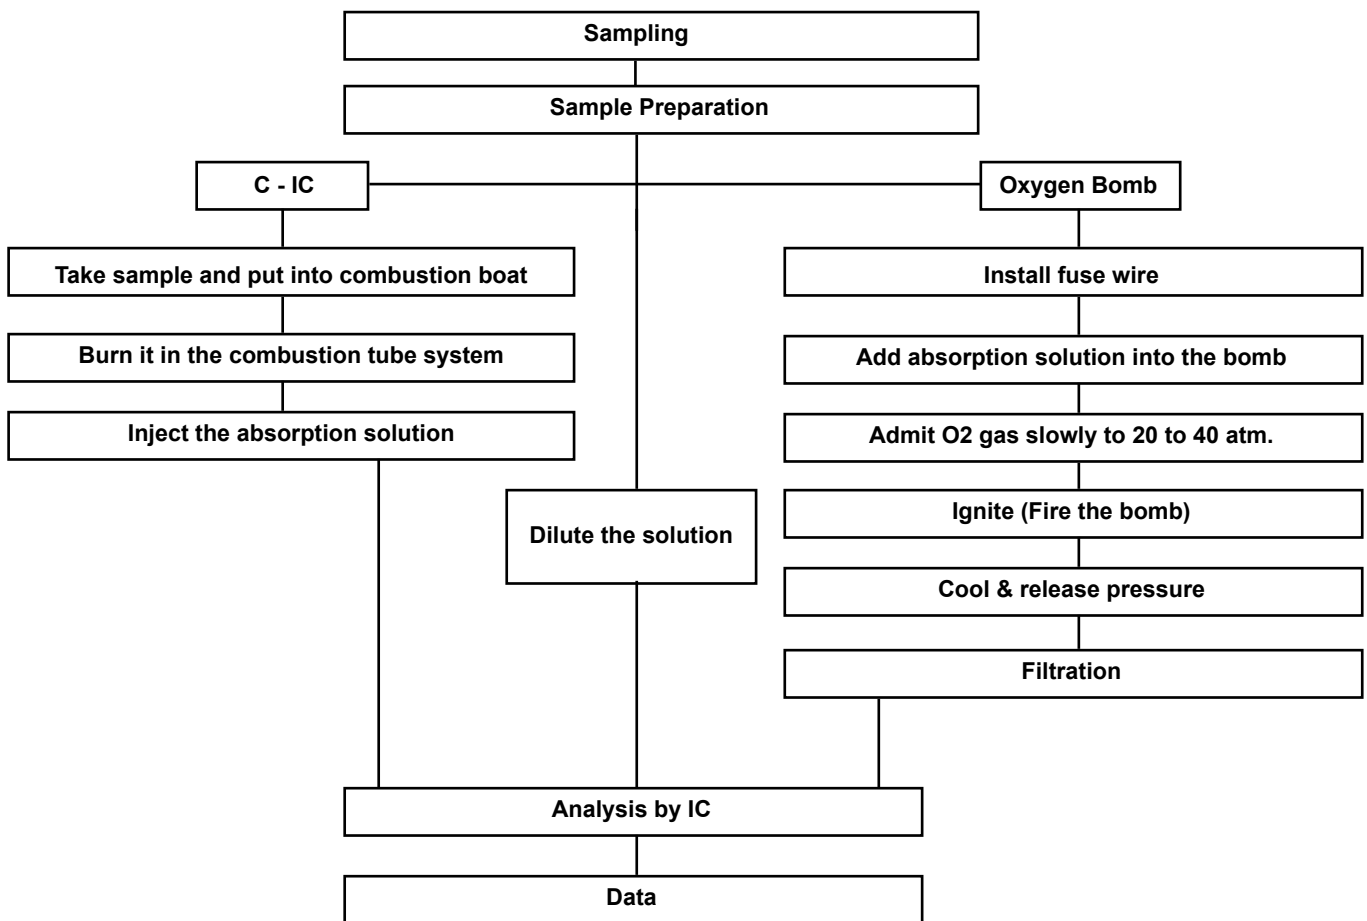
Sampling

Sample Preparation

C - IC

Oxygen Bomb

Take sample and put into combustion boat

Burn it in the combustion tube system

Inject the absorption solution

Dilute the solution

Install fuse wire

Add absorption solution into the bomb

Admit O2 gas slowly to 20 to 40 atm.

Ignite (Fire the bomb)

Cool & release pressure

Filtration

Analysis by IC

Data